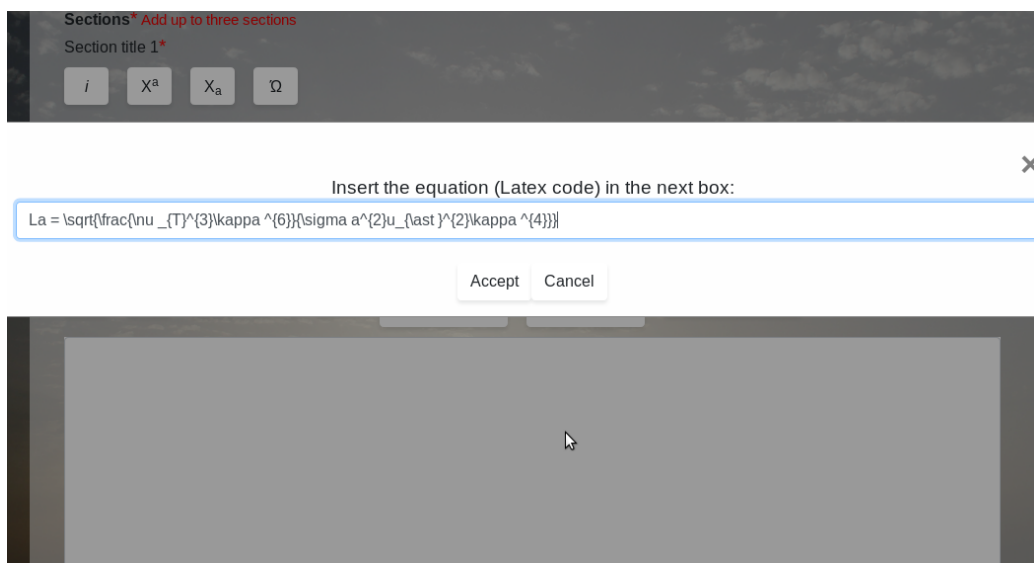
Sections* Add up to three sections

Section title 1*

$i$ $X^a$ $X_a$ Ω

×

Insert the equation (Latex code) in the next box:

La = \sqrt{\frac{\nu _{T}^{3}\kappa ^{6}}{\sigma a^{2}u_{\ast }^{2}\kappa ^{4}}}

Accept Cancel